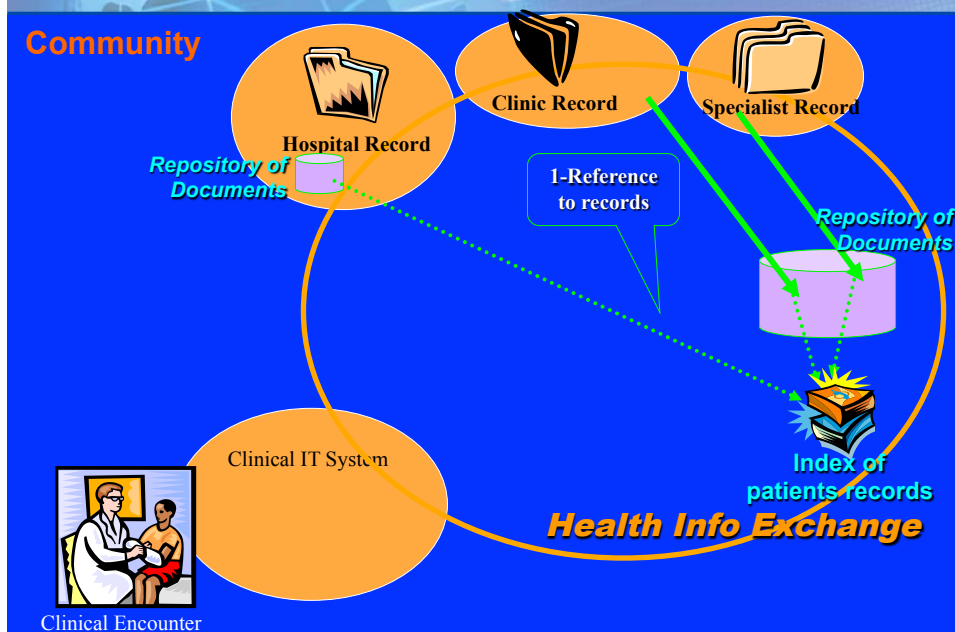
Community

Hospital Record

Clinic Record

Specialist Record

Repository of Documents

1-Reference to records

Repository of Documents

Index of patients records

Clinical IT System

Health Info Exchange

Clinical Encounter